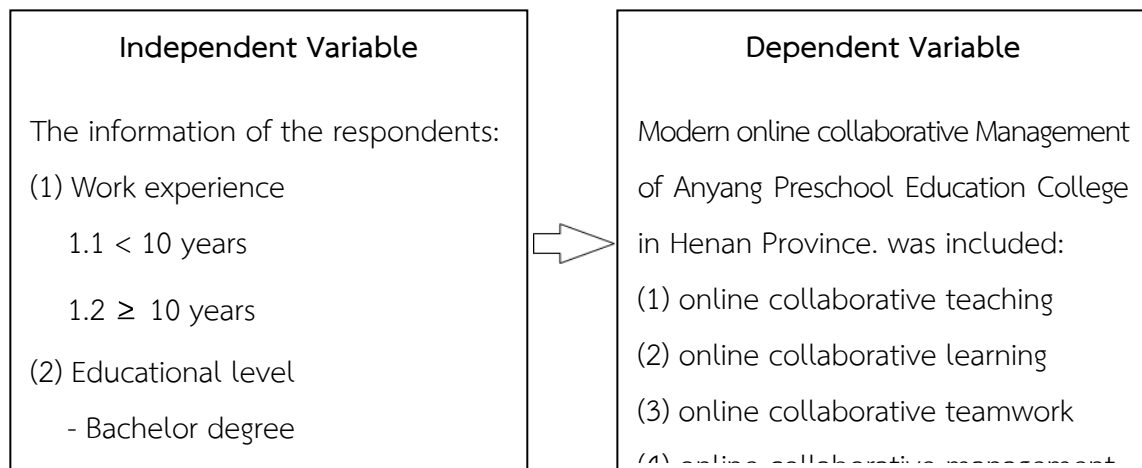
Independent Variable

The information of the respondents:

(1) Work experience

1.1 $<$ 10 years

1.2 $\geq$ 10 years

(2) Educational level

- Bachelor degree

Dependent Variable

Modern online collaborative Management of Anyang Preschool Education College in Henan Province. was included:

(1) online collaborative teaching

(2) online collaborative learning

(3) online collaborative teamwork

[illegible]